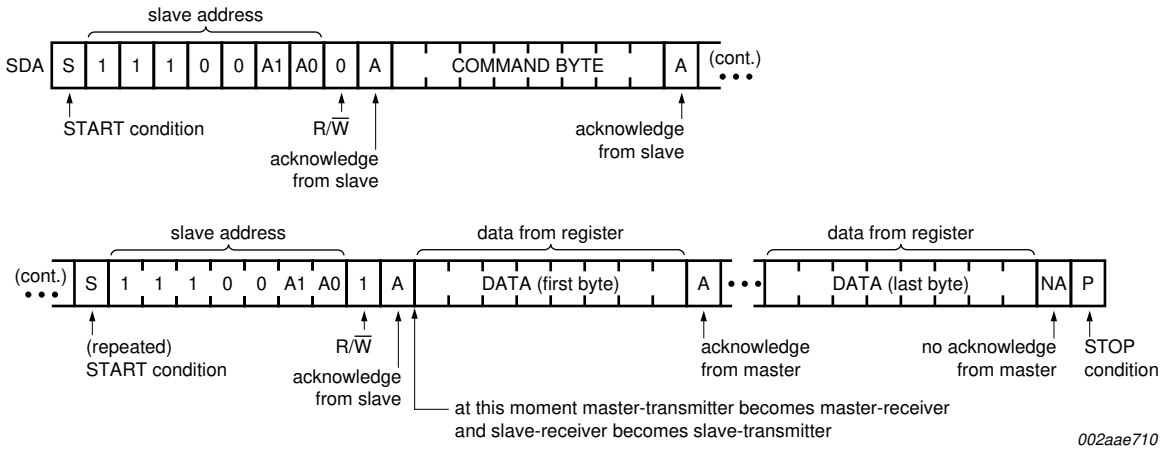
slave address

SDA S 1 1 1 0 0 A1 A0 0 A COMMAND BYTE A (cont.)

START condition

R/$\overline{W}$

acknowledge from slave

acknowledge from slave

slave address

data from register

data from register

(cont.) S 1 1 1 0 0 A1 A0 1 A DATA (first byte) A DATA (last byte) NA P

(repeated) START condition

R/$\overline{W}$

acknowledge from slave

acknowledge from master

no acknowledge from master

STOP condition

at this moment master-transmitter becomes master-receiver and slave-receiver becomes slave-transmitter

002aae710